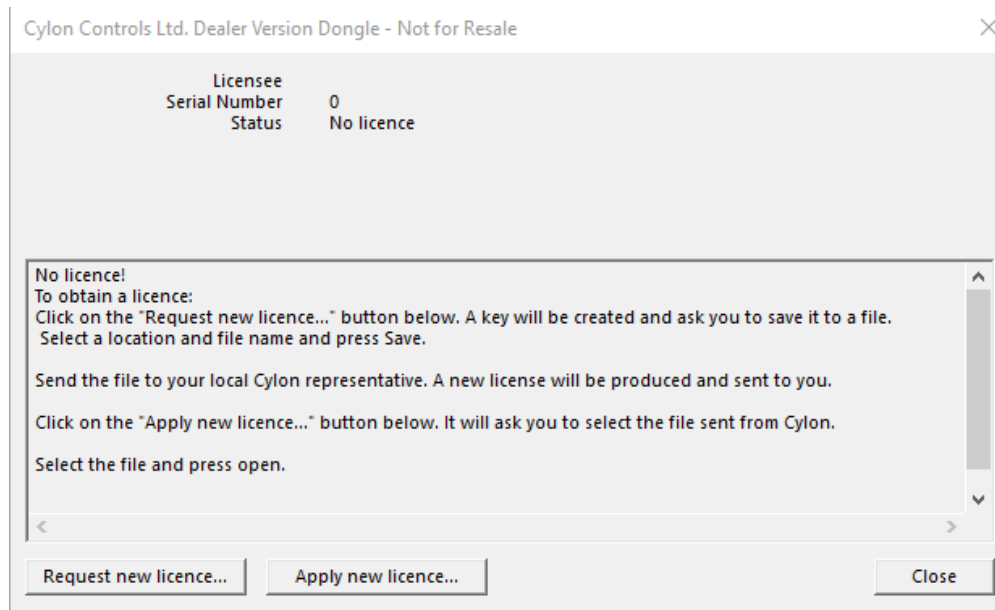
Cylon Controls Ltd. Dealer Version Dongle - Not for Resale

Licensee
Serial Number 0
Status No licence

No licence!
To obtain a licence:
Click on the "Request new licence..." button below. A key will be created and ask you to save it to a file.
Select a location and file name and press Save.

Send the file to your local Cylon representative. A new license will be produced and sent to you.

Click on the "Apply new licence..." button below. It will ask you to select the file sent from Cylon.

Select the file and press open.

Request new licence...
Apply new licence...
Close